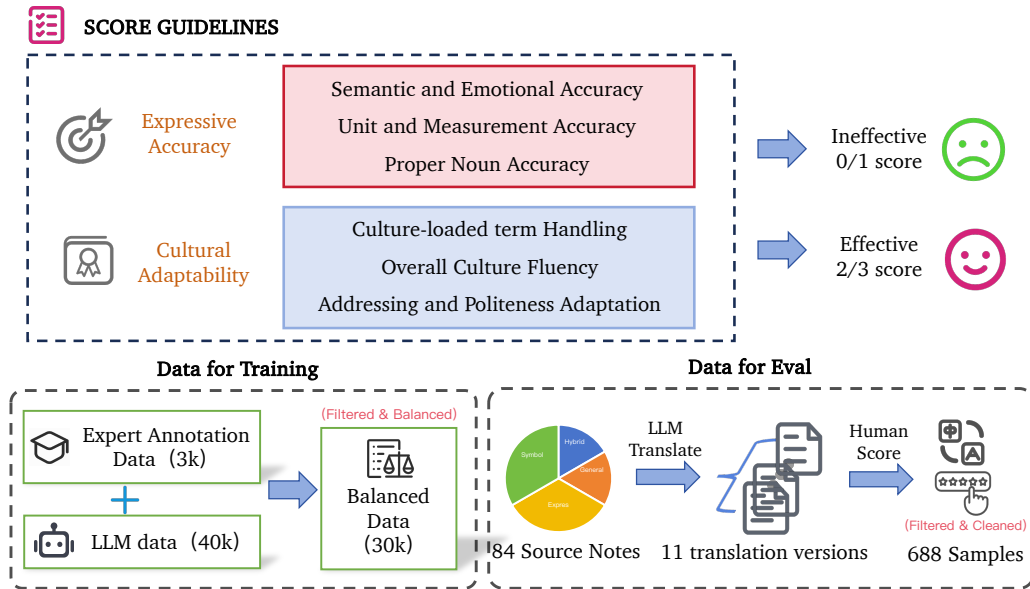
SCORE GUIDELINES

Expressive Accuracy

Semantic and Emotional Accuracy
Unit and Measurement Accuracy
Proper Noun Accuracy

Ineffective
0/1 score

Cultural Adaptability

Culture-loaded term Handling
Overall Culture Fluency
Addressing and Politeness Adaptation

Effective
2/3 score

Data for Training

Expert Annotation Data（3k）

+

LLM data（40k）

(Filtered & Balanced)

Balanced Data （30k）

Data for Eval

Hybrid
General
Express
Symbol

84 Source Notes

LLM Translate

11 translation versions

Human Score

(Filtered & Cleaned)

688 Samples